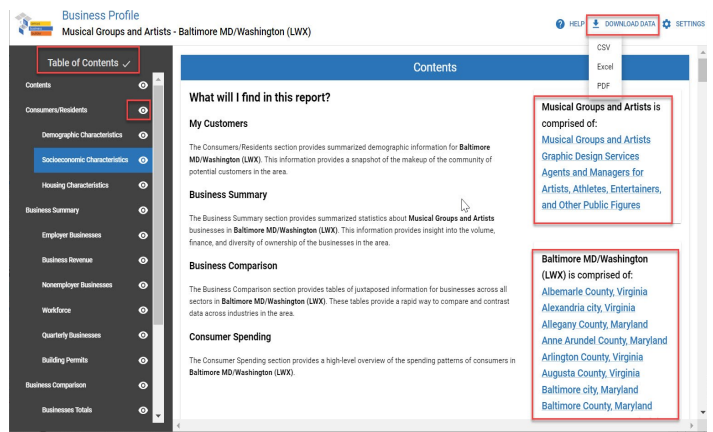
Business Profile
Musical Groups and Artists - Baltimore MD/Washington (LWX)

HELP DOWNLOAD DATA SETTINGS

CSV
Excel
PDF

Table of Contents

Contents
Consumers/Residents
Demographic Characteristics
Socioeconomic Characteristics
Housing Characteristics
Business Summary
Employer Businesses
Business Revenue
Nonemployer Businesses
Workforce
Quarterly Businesses
Building Permits
Business Comparison
Businesses Totals

Contents

What will I find in this report?

My Customers

The Consumers/Residents section provides summarized demographic information for **Baltimore MD/Washington (LWX)**. This information provides a snapshot of the makeup of the community of potential customers in the area.

Business Summary

The Business Summary section provides summarized statistics about **Musical Groups and Artists** businesses in **Baltimore MD/Washington (LWX)**. This information provides insight into the volume, finance, and diversity of ownership of the businesses in the area.

Business Comparison

The Business Comparison section provides tables of juxtaposed information for businesses across all sectors in **Baltimore MD/Washington (LWX)**. These tables provide a rapid way to compare and contrast data across industries in the area.

Consumer Spending

The Consumer Spending section provides a high-level overview of the spending patterns of consumers in **Baltimore MD/Washington (LWX)**.

Musical Groups and Artists is comprised of:
Musical Groups and Artists
Graphic Design Services
Agents and Managers for Artists, Athletes, Entertainers, and Other Public Figures

Baltimore MD/Washington (LWX) is comprised of:
Albemarle County, Virginia
Alexandria city, Virginia
Allegany County, Maryland
Anne Arundel County, Maryland
Arlington County, Virginia
Augusta County, Virginia
Baltimore city, Maryland
Baltimore County, Maryland